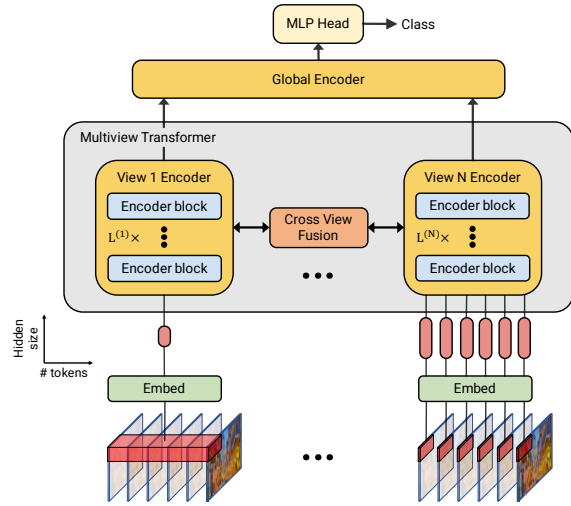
MLP Head
Class
Global Encoder
Multiview Transformer
View 1 Encoder
Encoder block
$L^{(1)} \times$
Encoder block
Cross View Fusion
View N Encoder
Encoder block
$L^{(N)} \times$
Encoder block
Hidden size
# tokens
Embed
Embed